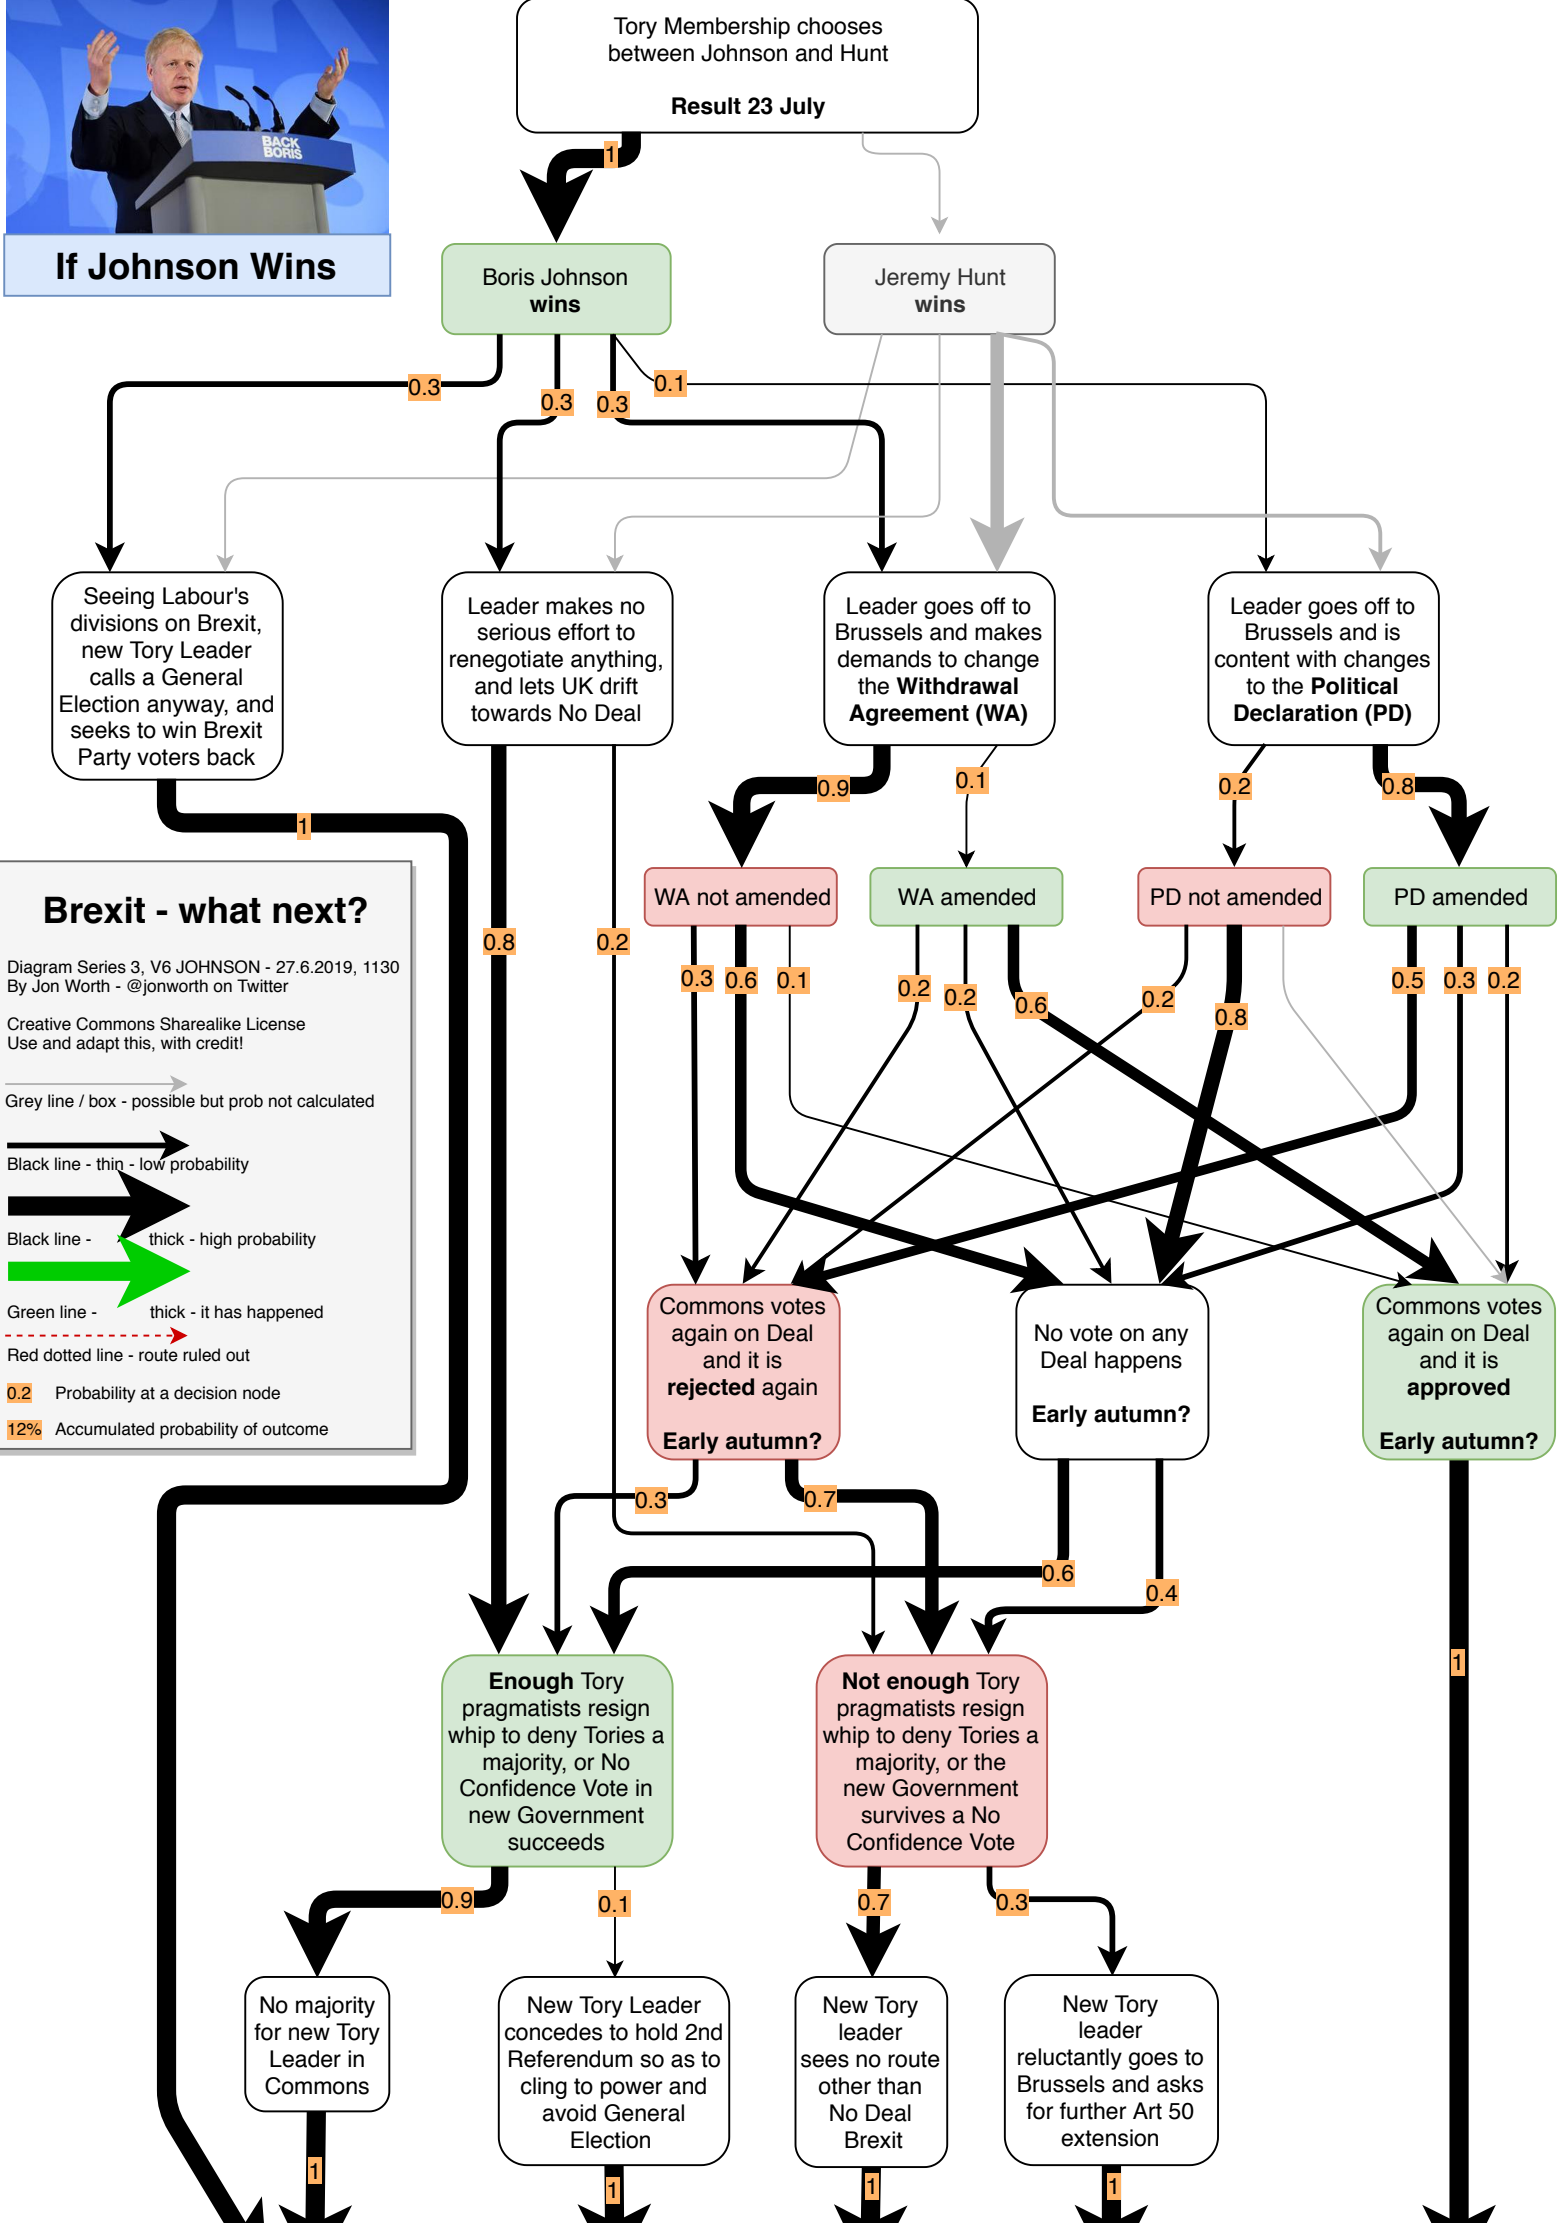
BACK BORIS

If Johnson Wins

Tory Membership chooses between Johnson and Hunt

Result 23 July

1

Boris Johnson wins

Jeremy Hunt wins

0.3

0.3

0.3

0.1

Seeing Labour's divisions on Brexit, new Tory Leader calls a General Election anyway, and seeks to win Brexit Party voters back

Leader makes no serious effort to renegotiate anything, and lets UK drift towards No Deal

Leader goes off to Brussels and makes demands to change the **Withdrawal Agreement (WA)**

Leader goes off to Brussels and is content with changes to the **Political Declaration (PD)**

1

0.9

0.1

0.2

0.8

Brexit - what next?

Diagram Series 3, V6 JOHNSON - 27.6.2019, 1130
By Jon Worth - @jonworth on Twitter

Creative Commons Sharealike License
Use and adapt this, with credit!

Grey line / box - possible but prob not calculated

Black line - thin - low probability

Black line - thick - high probability

Green line - thick - it has happened

Red dotted line - route ruled out

0.2 Probability at a decision node

12% Accumulated probability of outcome

WA not amended

WA amended

PD not amended

PD amended

0.8

0.2

0.3

0.6

0.1

0.2

0.2

0.6

0.2

0.8

0.5

0.3

0.2

Commons votes again on Deal and it is **rejected** again

**Early autumn?**

No vote on any Deal happens

**Early autumn?**

Commons votes again on Deal and it is **approved**

**Early autumn?**

0.3

0.7

0.6

0.4

1

**Enough** Tory pragmatists resign whip to deny Tories a majority, or No Confidence Vote in new Government succeeds

**Not enough** Tory pragmatists resign whip to deny Tories a majority, or the new Government survives a No Confidence Vote

0.9

0.1

0.7

0.3

No majority for new Tory Leader in Commons

New Tory Leader concedes to hold 2nd Referendum so as to cling to power and avoid General Election

New Tory leader sees no route other than No Deal Brexit

New Tory leader reluctantly goes to Brussels and asks for further Art 50 extension

1

1

1

1